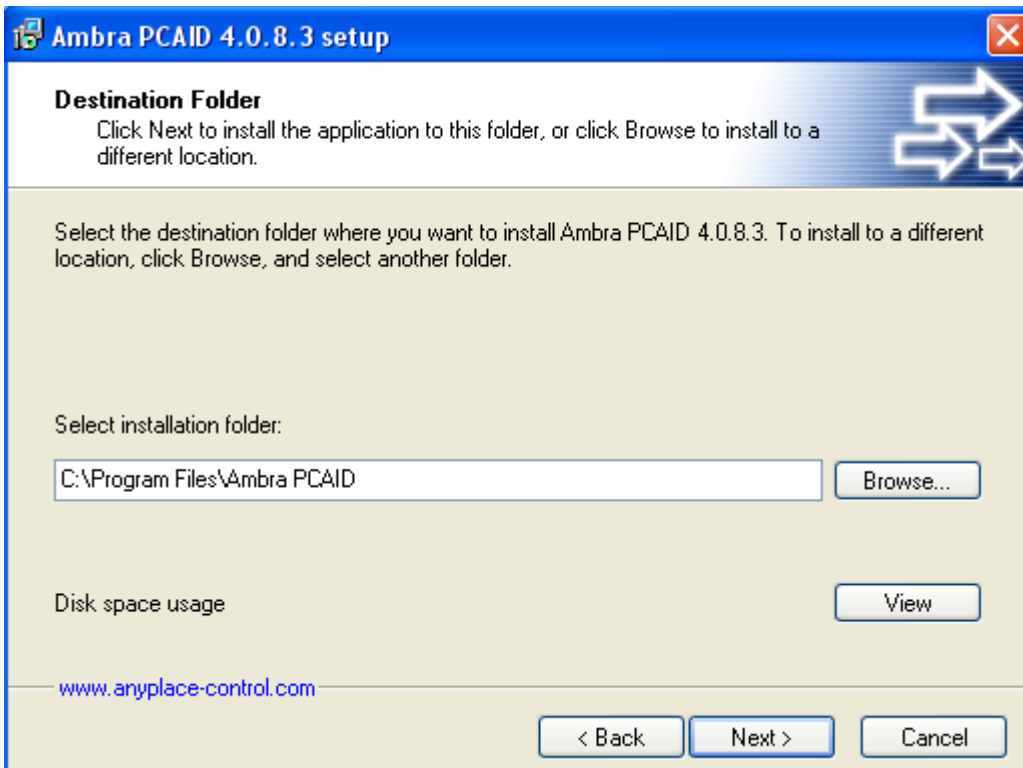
Ambra PCAID 4.0.8.3 setup

Destination Folder
Click Next to install the application to this folder, or click Browse to install to a different location.

Select the destination folder where you want to install Ambra PCAID 4.0.8.3. To install to a different location, click Browse, and select another folder.

Select installation folder:

C:\Program Files\Ambra PCAID

Browse...

Disk space usage

View

www.anyplace-control.com

< Back

Next >

Cancel